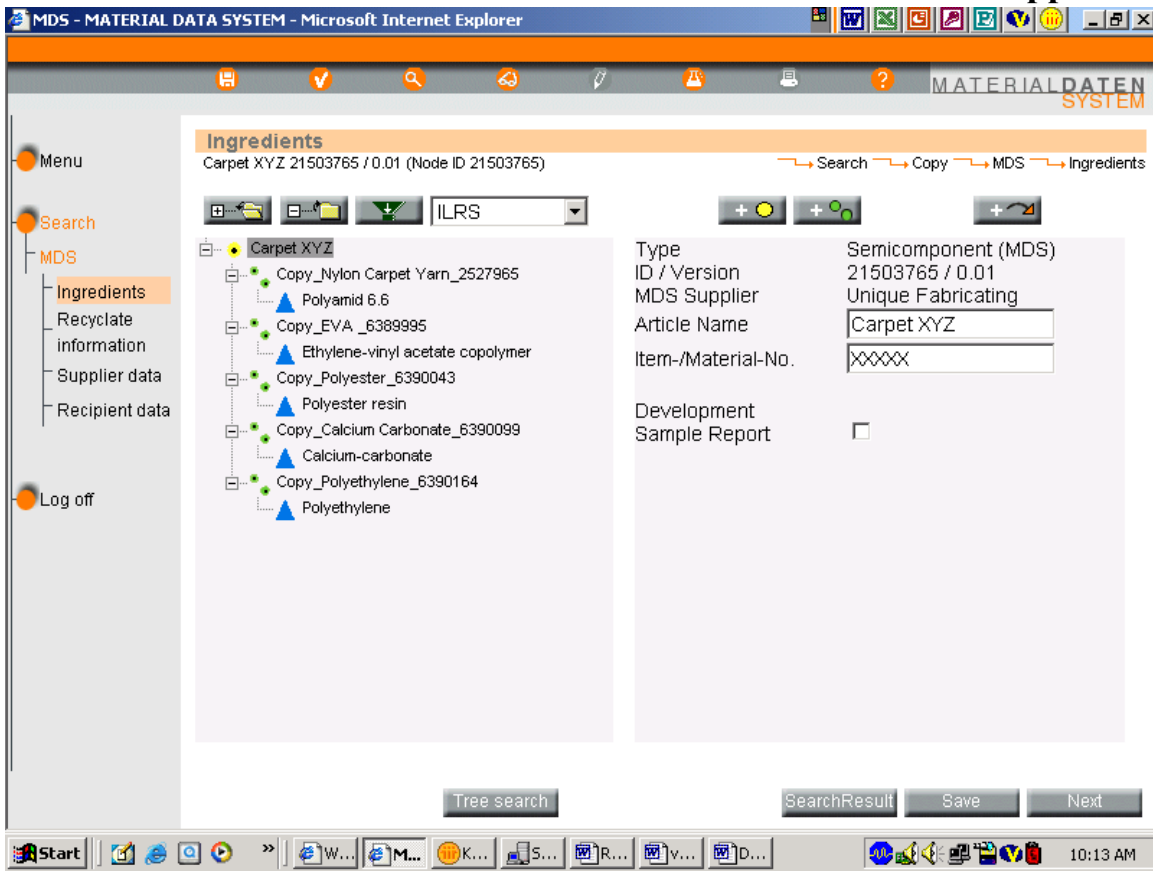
MDS - MATERIAL DATA SYSTEM - Microsoft Internet Explorer

MATERIALDATEN SYSTEM

Menu

Search

MDS

Ingredients

Recyclate information

Supplier data

Recipient data

Log off

Ingredients

Carpet XYZ 21503765 / 0.01 (Node ID 21503765)

Search Copy MDS Ingredients

ILRS

Carpet XYZ

Copy_Nylon Carpet Yarn_2527965

Polyamid 6.6

Copy_EVA _6389995

Ethylene-vinyl acetate copolymer

Copy_Polyester_6390043

Polyester resin

Copy_Calcium Carbonate_6390099

Calcium-carbonate

Copy_Polyethylene_6390164

Polyethylene

| | |
|---|---|
| Type | Semicomponent (MDS) |
| ID / Version | 21503765 / 0.01 |
| MDS Supplier | Unique Fabricating |
| Article Name | Carpet XYZ |
| Item-/Material-No. | XXXXX |
| Development Sample Report | |

Tree search

SearchResult

Save

Next

Start

W...

M...

K...

S...

R...

v...

D...

10:13 AM